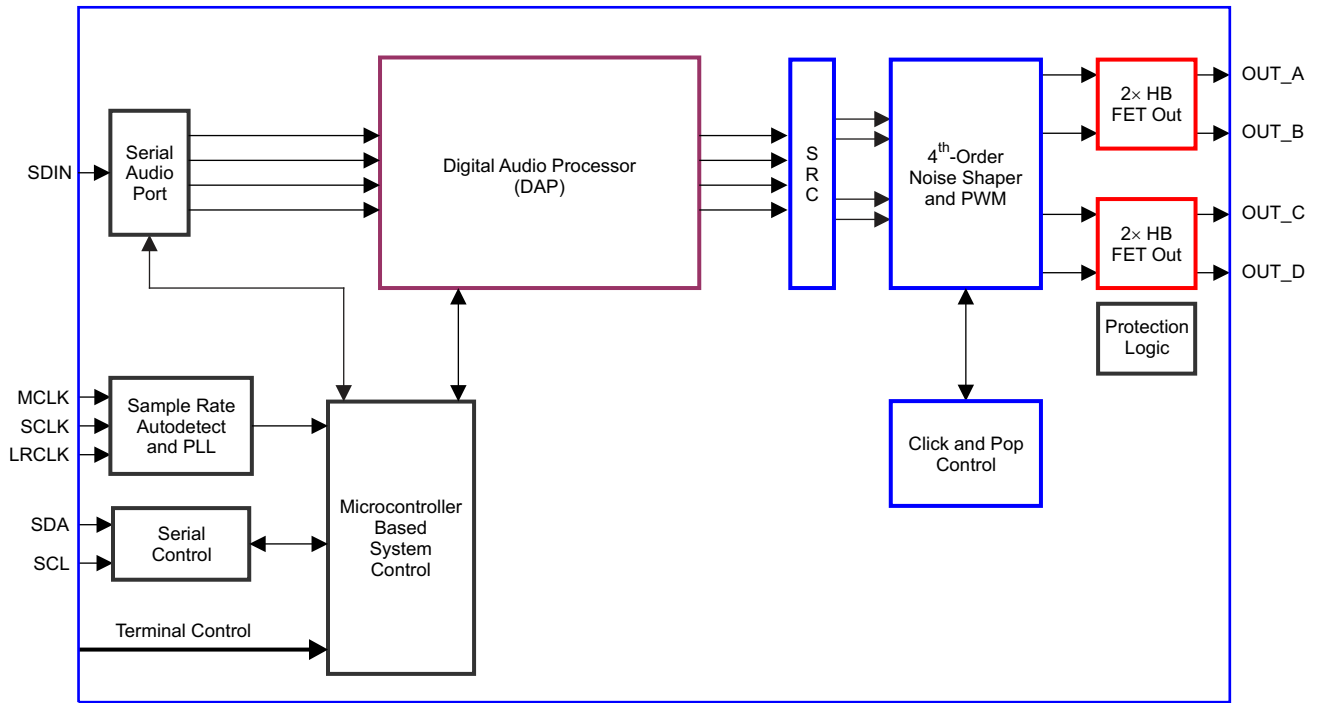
SDIN

Serial Audio Port

Digital Audio Processor (DAP)

S R C

$4^{th}$-Order Noise Shaper and PWM

2× HB FET Out

OUT_A

OUT_B

2× HB FET Out

OUT_C

OUT_D

Protection Logic

MCLK

SCLK

LRCLK

Sample Rate Autodetect and PLL

Click and Pop Control

SDA

SCL

Serial Control

Microcontroller Based System Control

Terminal Control